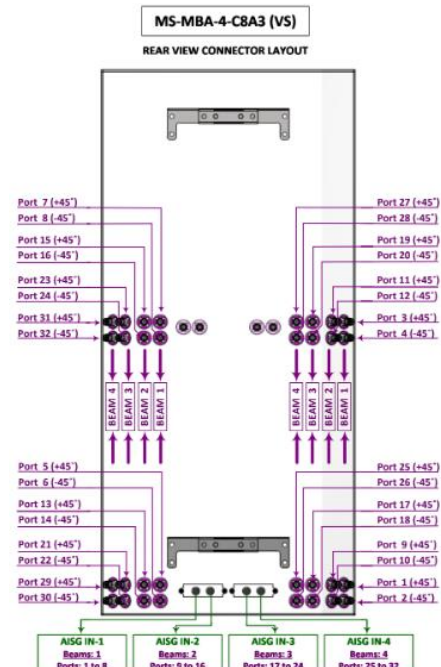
MS-MBA-4-C8A3 (VS)

REAR VIEW CONNECTOR LAYOUT

Port 7 (+45°)
Port 8 (-45°)
Port 15 (+45°)
Port 16 (-45°)
Port 23 (+45°)
Port 24 (-45°)
Port 31 (+45°)
Port 32 (-45°)

Port 27 (+45°)
Port 28 (-45°)
Port 19 (+45°)
Port 20 (-45°)
Port 11 (+45°)
Port 12 (-45°)
Port 3 (+45°)
Port 4 (-45°)

BEAM 4
BEAM 3
BEAM 2
BEAM 1

BEAM 4
BEAM 3
BEAM 2
BEAM 1

Port 5 (+45°)
Port 6 (-45°)
Port 13 (+45°)
Port 14 (-45°)
Port 21 (+45°)
Port 22 (-45°)
Port 29 (+45°)
Port 30 (-45°)

Port 25 (+45°)
Port 26 (-45°)
Port 17 (+45°)
Port 18 (-45°)
Port 9 (+45°)
Port 10 (-45°)
Port 1 (+45°)
Port 2 (-45°)

AISG IN-1
Beams: 1
Ports: 1 to 8

AISG IN-2
Beams: 2
Ports: 9 to 16

AISG IN-3
Beams: 3
Ports: 17 to 24

AISG IN-4
Beams: 4
Ports: 25 to 32